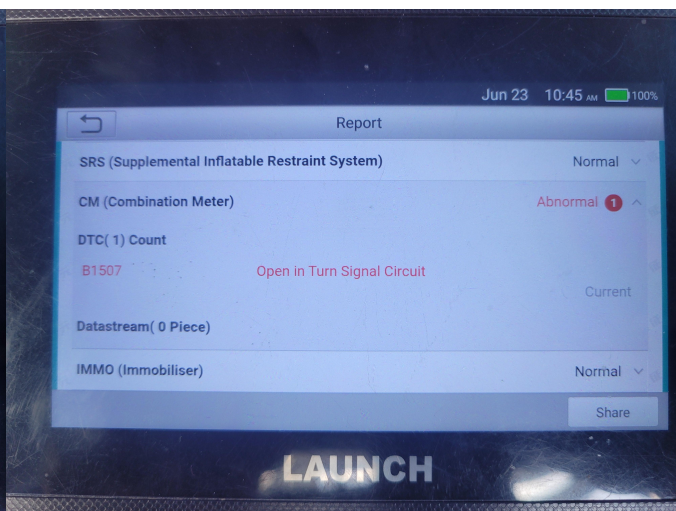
Jun 23 10:45 AM 100%

Report

SRS (Supplemental Inflatable Restraint System) Normal

CM (Combination Meter) Abnormal 1

DTC( 1) Count

B1507 Open in Turn Signal Circuit

Current

Datastream( 0 Piece)

IMMO (Immobiliser) Normal

Share

LAUNCH